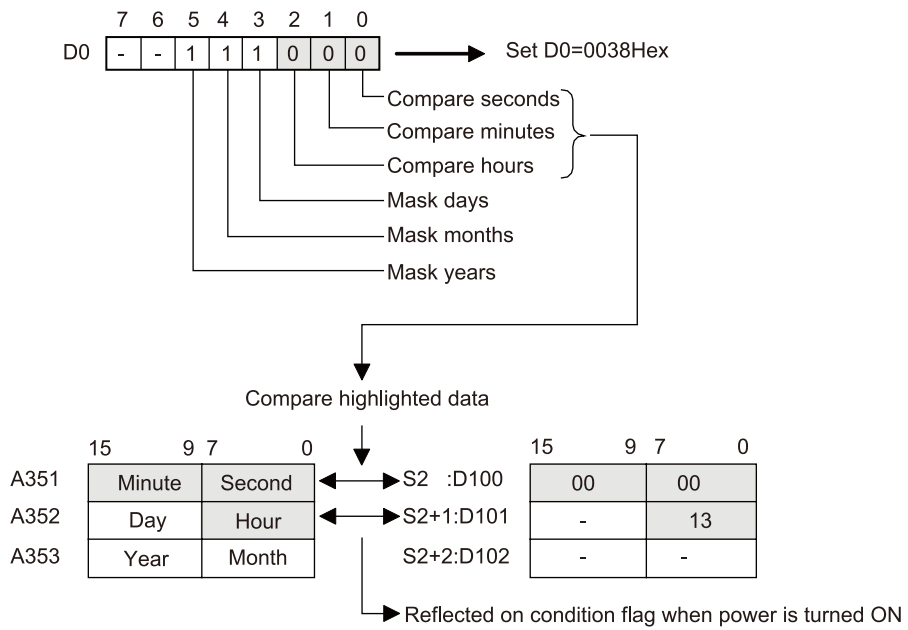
7 6 5 4 3 2 1 0

D0

| - | - | 1 | 1 | 1 | 0 | 0 | 0 |
|---|---|---|---|---|---|---|---|

Set D0=0038Hex

Compare seconds
Compare minutes
Compare hours
Mask days
Mask months
Mask years

Compare highlighted data

15 9 7 0

| | | |
|---|---|---|
| A351 | Minute | Second |
| A352 | Day | Hour |
| A353 | Year | Month |

S2 :D100
S2+1:D101
S2+2:D102

15 9 7 0

| | |
|---|---|
| 00 | 00 |
| - | 13 |
| - | - |

Reflected on condition flag when power is turned ON